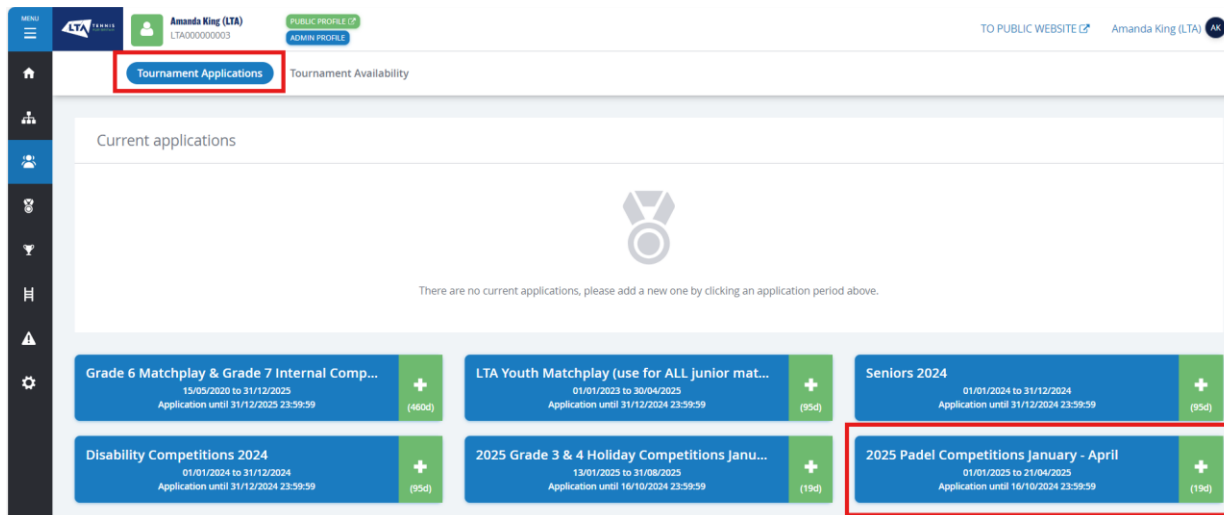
MENU

LTA TENNIS

Amanda King (LTA)
LTA000000003

PUBLIC PROFILE
ADMIN PROFILE

TO PUBLIC WEBSITE

Amanda King (LTA) AK

Tournament Applications
Tournament Availability

Current applications

There are no current applications, please add a new one by clicking an application period above.

Grade 6 Matchplay & Grade 7 Internal Comp...
15/05/2020 to 31/12/2025
Application until 31/12/2025 23:59:59
(460d)

LTA Youth Matchplay (use for ALL junior mat...
01/01/2023 to 30/04/2025
Application until 31/12/2024 23:59:59
(95d)

Seniors 2024
01/01/2024 to 31/12/2024
Application until 31/12/2024 23:59:59
(95d)

Disability Competitions 2024
01/01/2024 to 31/12/2024
Application until 31/12/2024 23:59:59
(95d)

2025 Grade 3 & 4 Holiday Competitions Janu...
13/01/2025 to 31/08/2025
Application until 16/10/2024 23:59:59
(19d)

2025 Padel Competitions January - April
01/01/2025 to 21/04/2025
Application until 16/10/2024 23:59:59
(19d)